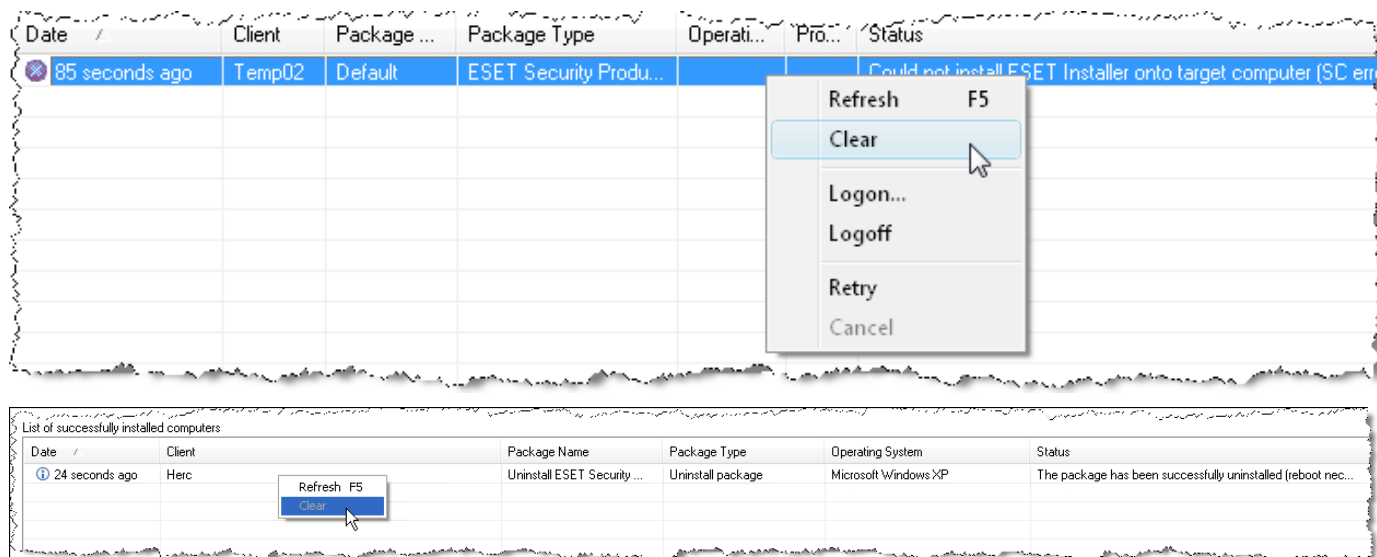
| Date | Client | Package ... | Package Type | Operati... | Pro... | Status |
|---|---|---|---|---|---|---|
| 85 seconds ago | Temp02 | Default | ESET Security Produ... | | | Could not install ESET Installer onto target computer (SC err |

Refresh F5
Clear
Logon...
Logoff
Retry
Cancel

List of successfully installed computers

| Date | Client | Package Name | Package Type | Operating System | Status |
|---|---|---|---|---|---|
| 24 seconds ago | Herc | Uninstall ESET Security ... | Uninstall package | Microsoft Windows XP | The package has been successfully uninstalled (reboot nec... |

Refresh F5
Clear